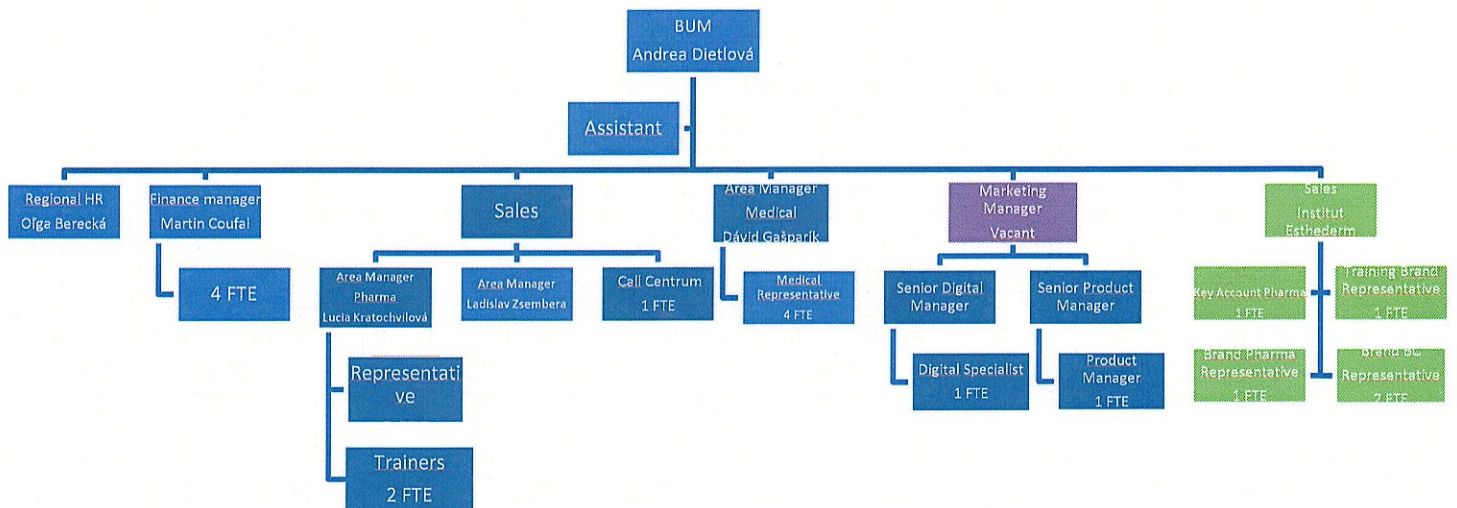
BUM
Andrea Dietlová

Assistant

Regional HR
Olga Berecká

Finance manager
Martin Coufal

4 FTE

Sales

Area Manager
Pharma
Lucia Kratochvilová

Representati ve

Trainers
2 FTE

Area Manager
Ladislav Zsembera

Call Centrum
1 FTE

Area Manager
Medical
Dávid Gašparik

Medical Representative
4 FTE

Marketing Manager
Vacant

Senior Digital Manager

Digital Specialist
1 FTE

Senior Product Manager

Product Manager
1 FTE

Sales
Institut
Esthederm

Key Account Pharma
1 FTE

Training Brand Representative
1 FTE

Brand Pharma Representative
1 FTE

Brand BC Representative
2 FTE